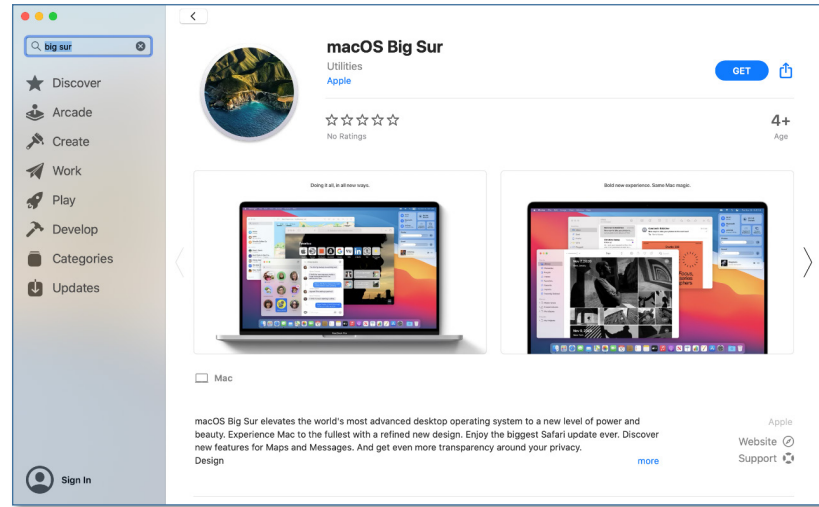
big sur

Discover

Arcade

Create

Work

Play

Develop

Categories

Updates

Sign In

macOS Big Sur

Utilities

Apple

GET

☆☆☆☆☆

No Ratings

4+

Age

Doing it all, in all new ways.

Bold new experience. Same Mac magic.

Mac

macOS Big Sur elevates the world's most advanced desktop operating system to a new level of power and beauty. Experience Mac to the fullest with a refined new design. Enjoy the biggest Safari update ever. Discover new features for Maps and Messages. And get even more transparency around your privacy.

Design

more

Apple

Website

Support